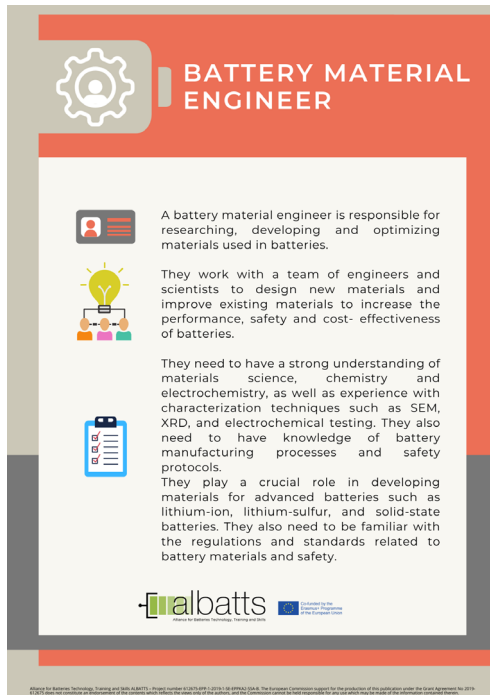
BATTERY MATERIAL ENGINEER

A battery material engineer is responsible for researching, developing and optimizing materials used in batteries.

They work with a team of engineers and scientists to design new materials and improve existing materials to increase the performance, safety and cost- effectiveness of batteries.

They need to have a strong understanding of materials science, chemistry and electrochemistry, as well as experience with characterization techniques such as SEM, XRD, and electrochemical testing. They also need to have knowledge of battery manufacturing processes and safety protocols.
They play a crucial role in developing materials for advanced batteries such as lithium-ion, lithium-sulfur, and solid-state batteries. They also need to be familiar with the regulations and standards related to battery materials and safety.

albatts
Alliance for Batteries Technology, Training and Skills

Co-funded by the Erasmus+ Programme of the European Union

Alliance for Batteries Technology, Training and Skills ALBATTS – Project number 612675-EPP-1-2019-1-SE-EPPKA2-SSA-B. The European Commission support for the production of this publication under the Grant Agreement No 2019-612675 does not constitute an endorsement of the contents which reflects the views only of the authors, and the Commission cannot be held responsible for any use which may be made of the information contained therein.